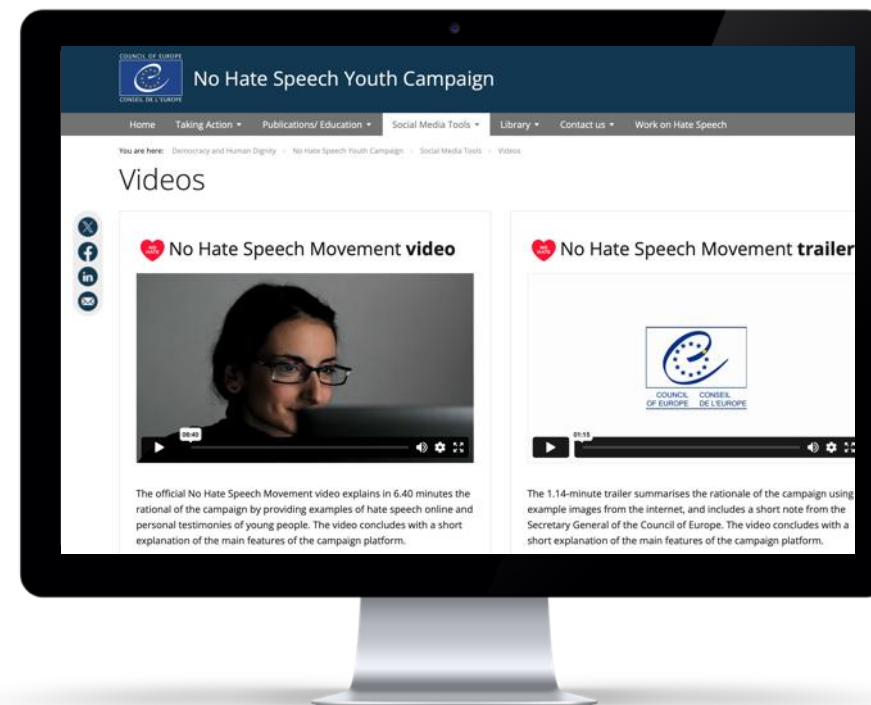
COUNCIL OF EUROPE
CONSEIL DE L'EUROPE
No Hate Speech Youth Campaign

Home Taking Action ▾ Publications/ Education ▾ Social Media Tools ▾ Library ▾ Contact us ▾ Work on Hate Speech

You are here: Democracy and Human Dignity > No Hate Speech Youth Campaign > Social Media Tools > Videos

Videos

No Hate Speech Movement **video**

06:40

The official No Hate Speech Movement video explains in 6.40 minutes the rational of the campaign by providing examples of hate speech online and personal testimonies of young people. The video concludes with a short explanation of the main features of the campaign platform.

No Hate Speech Movement **trailer**

COUNCIL OF EUROPE CONSEIL DE L'EUROPE

01:15

The 1.14-minute trailer summarises the rationale of the campaign using example images from the internet, and includes a short note from the Secretary General of the Council of Europe. The video concludes with a short explanation of the main features of the campaign platform.